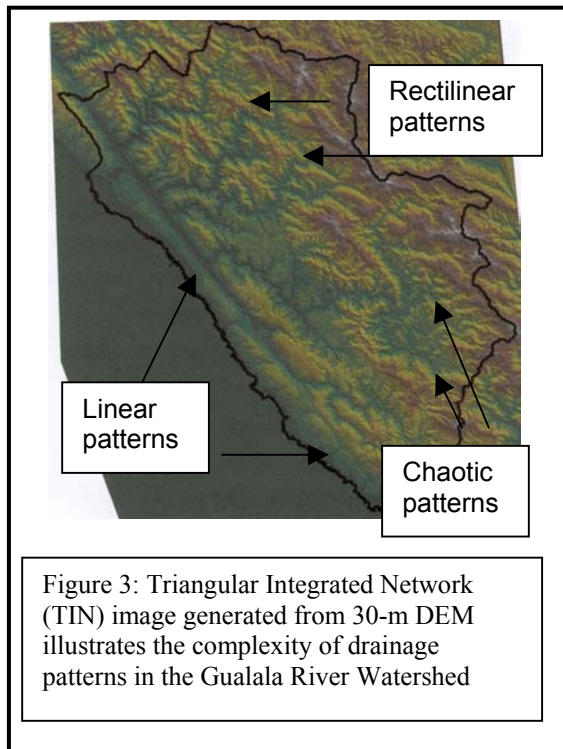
Rectilinear patterns

Linear patterns

Chaotic patterns

Figure 3: Triangular Integrated Network (TIN) image generated from 30-m DEM illustrates the complexity of drainage patterns in the Gualala River Watershed